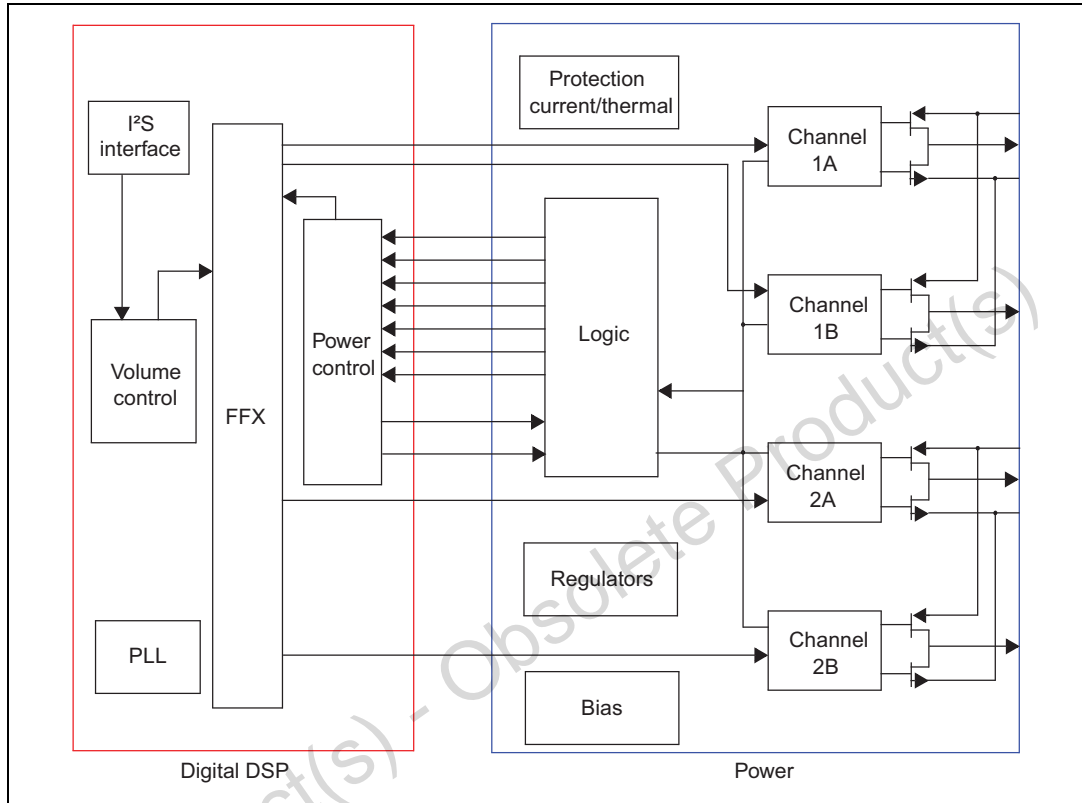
I²S interface

Volume control

FFX

Power control

PLL

Protection current/thermal

Logic

Regulators

Bias

Channel 1A

Channel 1B

Channel 2A

Channel 2B

Digital DSP

Power

Obsolete Product(s) - Obsolete Product(s)